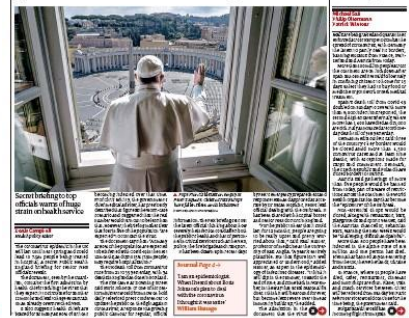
Secret briefing to top officials warns of huge strain on health service

Turn to epidemic signs ... Francis blesses the public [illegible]

Michael Sai
Philip Oltermann
Patrick Wintour

Analysis Page 4 →
Inside the race to fight the coronavirus outbreak
Ian Blackford ... William Keegan

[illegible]